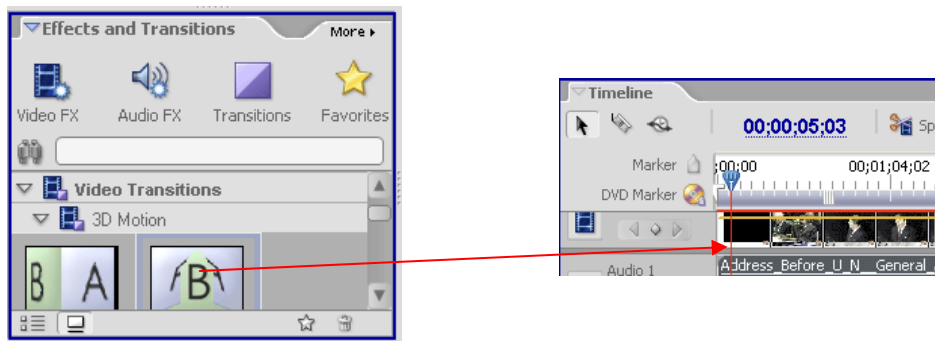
Effects and Transitions
More ▸
Video FX
Audio FX
Transitions
Favorites
Video Transitions
3D Motion
B A
B

Timeline
00;00;05;03
Sp
Marker
;00;00
00;01;04;02
DVD Marker
Audio 1
Address_Before_U_N__General_